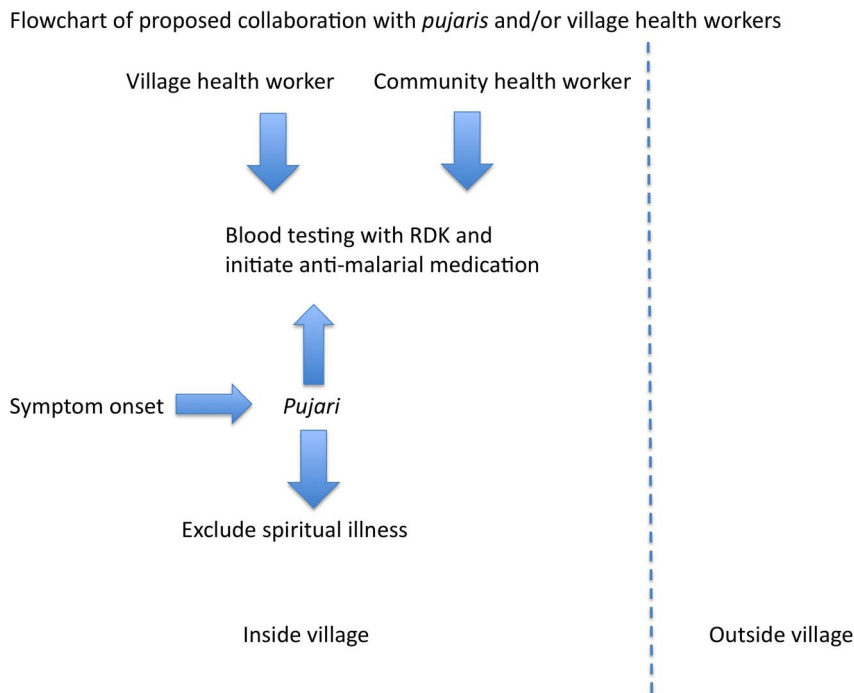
Flowchart of proposed collaboration with *pujaris* and/or village health workers

Village health worker

Community health worker

Blood testing with RDK and initiate anti-malarial medication

Symptom onset

*Pujari*

Exclude spiritual illness

Inside village

Outside village